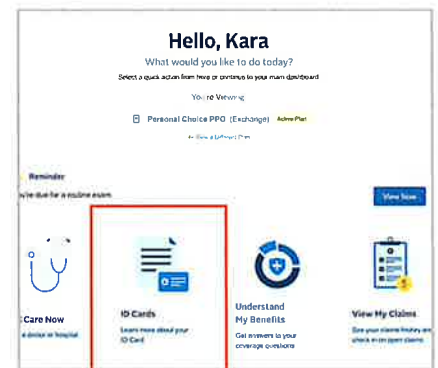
Hello, Kara

What would you like to do today?

Select a quick action from here or continue to your main dashboard

You're Viewing

Personal Choice PPO (Exchange) Active Plan

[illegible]

Reminder

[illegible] due for a routine exam

View Now

Care Now

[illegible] doctor or hospital

ID Cards

Learn more about your ID Card

Understand My Benefits

Get answers to your coverage questions

View My Claims

See your claims history and check in on open claims